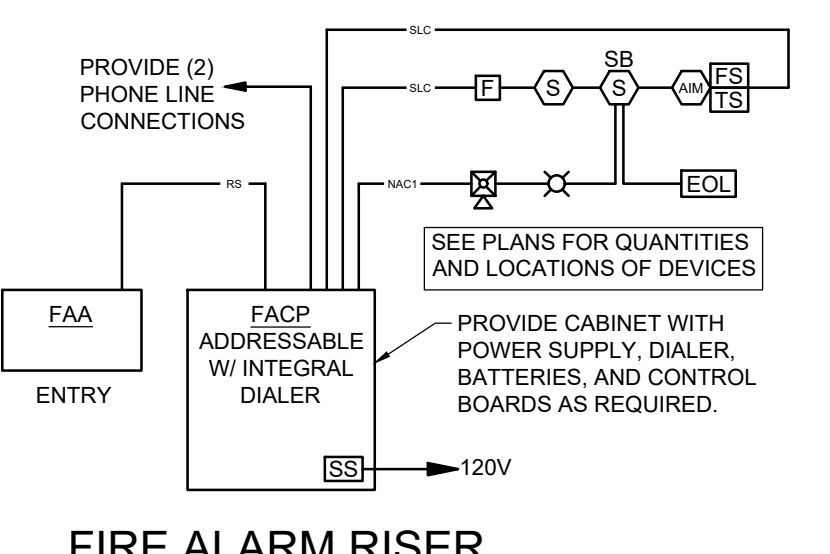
SLC

PROVIDE (2) PHONE LINE CONNECTIONS

SLC

F

S

SB

S

AIM

FS

TS

RS

NAC1

EOL

SEE PLANS FOR QUANTITIES AND LOCATIONS OF DEVICES

FAA

ENTRY

FACP
ADDRESSABLE
W/ INTEGRAL
DIALER

PROVIDE CABINET WITH POWER SUPPLY, DIALER, BATTERIES, AND CONTROL BOARDS AS REQUIRED.

SS

120V

FIRE ALARM RISER